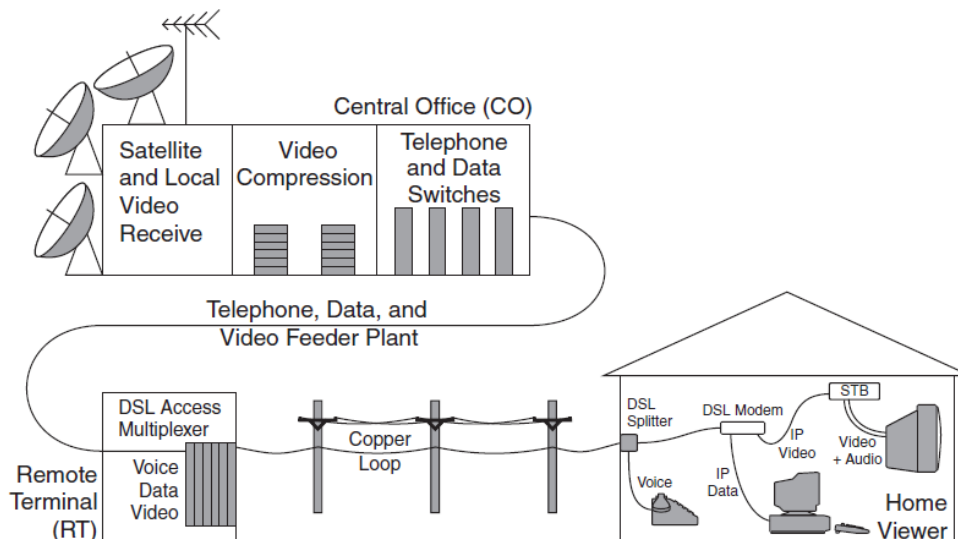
Central Office (CO)

Satellite and Local Video Receive

Video Compression

Telephone and Data Switches

Telephone, Data, and Video Feeder Plant

DSL Access Multiplexer

Voice Data Video

Remote Terminal (RT)

Copper Loop

DSL Splitter

DSL Modem

STB

IP Video

Video + Audio

Voice

IP Data

Home Viewer